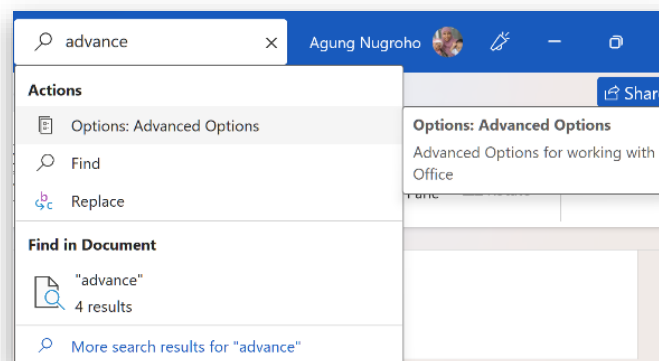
advance

Agung Nugroho

Shar

Actions

Options: Advanced Options

Find

Replace

Find in Document

"advance"
4 results

More search results for "advance"

Options: Advanced Options

Advanced Options for working with Office

Pane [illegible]